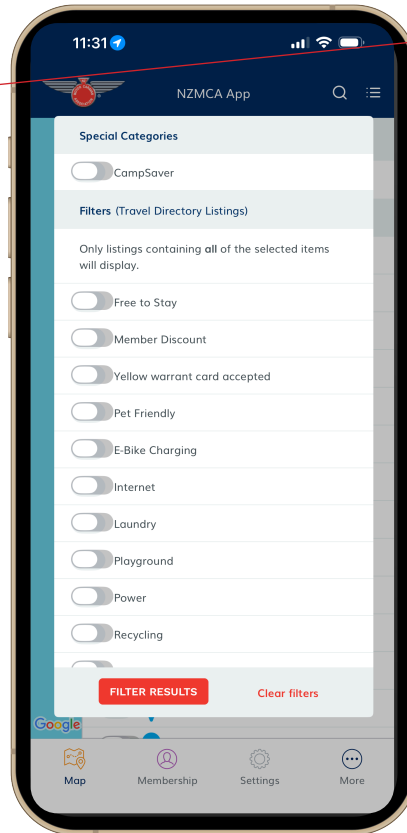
11:31

NZMCA App

Special Categories

CampSaver

Filters (Travel Directory Listings)

Only listings containing all of the selected items will display.

Free to Stay

Member Discount

Yellow warrant card accepted

Pet Friendly

E-Bike Charging

Internet

Laundry

Playground

Power

Recycling

FILTER RESULTS

Clear filters

Google

Map

Membership

Settings

More